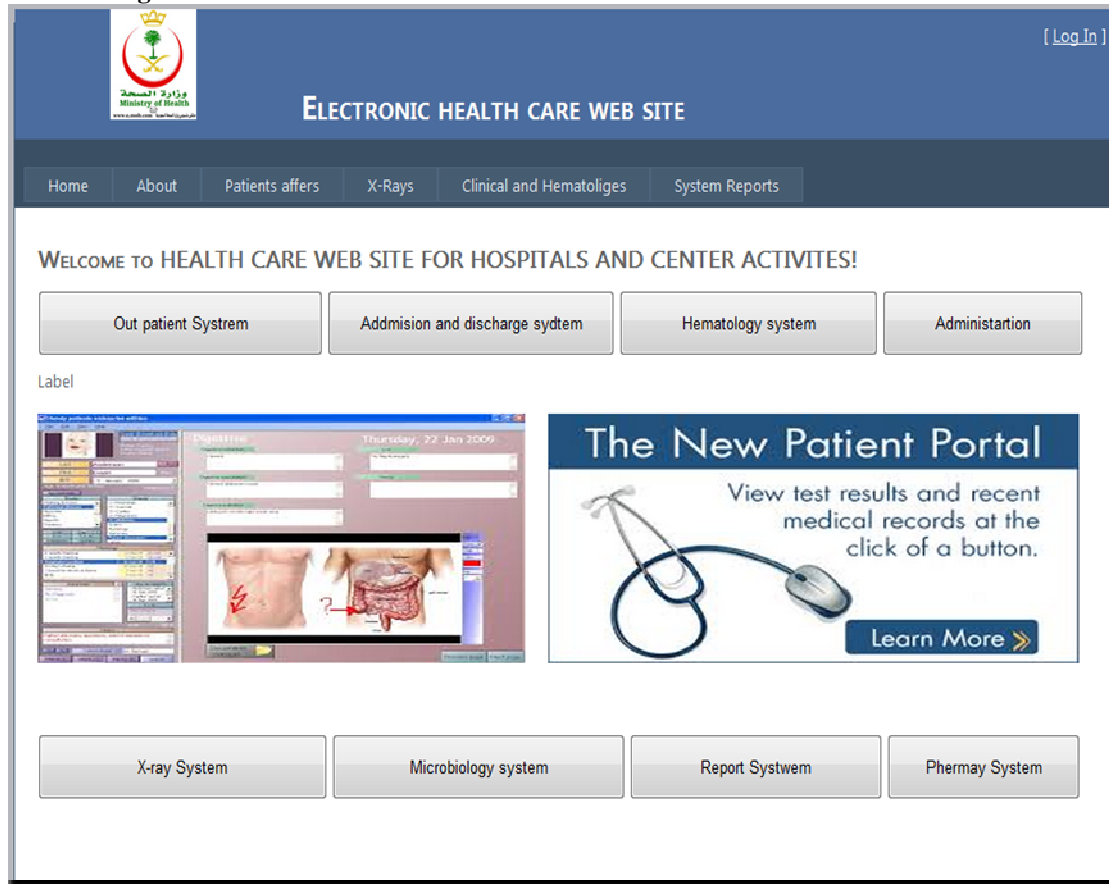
وزارة الصحة
Ministry of Health

[ Log In ]

ELECTRONIC HEALTH CARE WEB SITE

Home | About | Patients affers | X-Rays | Clinical and Hematoliges | System Reports

WELCOME TO HEALTH CARE WEB SITE FOR HOSPITALS AND CENTER ACTIVITES!

Out patient Systrem | Addmision and discharge sydtem | Hematology system | Administartion

Label

Digestive
Thursday, 22 Jan 2009

The New Patient Portal

View test results and recent medical records at the click of a button.

Learn More »

X-ray System | Microbiology system | Report Systwem | Phermay System